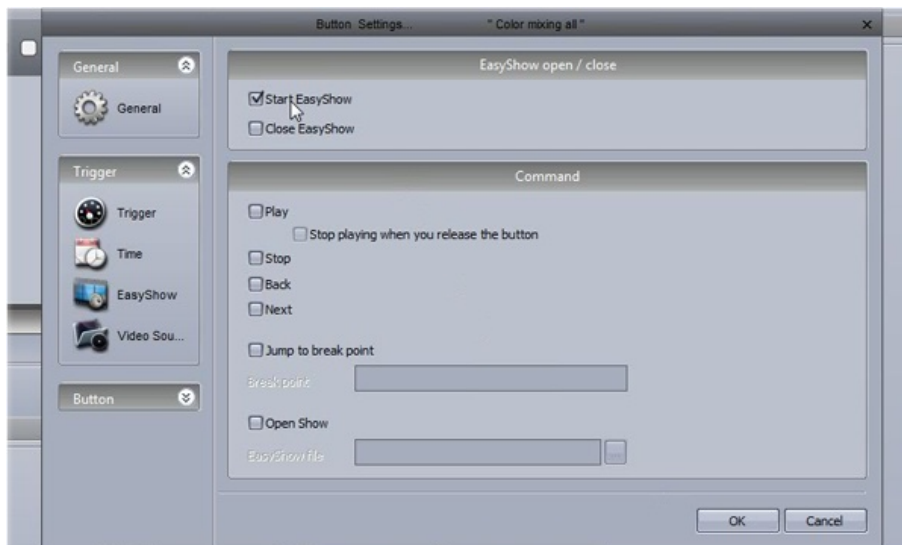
Button Settings... " Color mixing all "
×

General
General

Trigger
Trigger
Time
EasyShow
Video Sou...

Button

EasyShow open / close
Start EasyShow
Close EasyShow

Command
Play
Stop playing when you release the button
Stop
Back
Next
Jump to break point
Break point
Open Show
EasyShow file
...

OK
Cancel